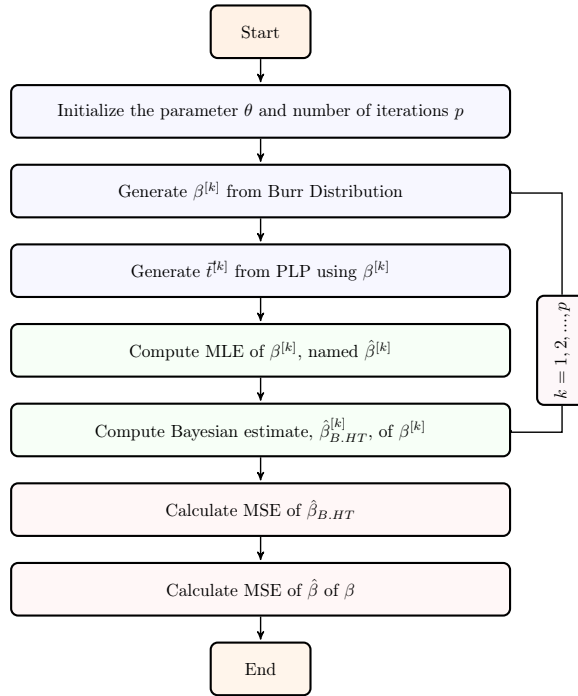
Start

Initialize the parameter $\theta$ and number of iterations $p$

Generate $\beta^{[k]}$ from Burr Distribution

Generate $\vec{t}^{[k]}$ from PLP using $\beta^{[k]}$

Compute MLE of $\beta^{[k]}$, named $\hat{\beta}^{[k]}$

Compute Bayesian estimate, $\hat{\beta}^{[k]}_{B.HT}$, of $\beta^{[k]}$

$k = 1, 2, ..., p$

Calculate MSE of $\hat{\beta}_{B.HT}$

Calculate MSE of $\hat{\beta}$ of $\beta$

End